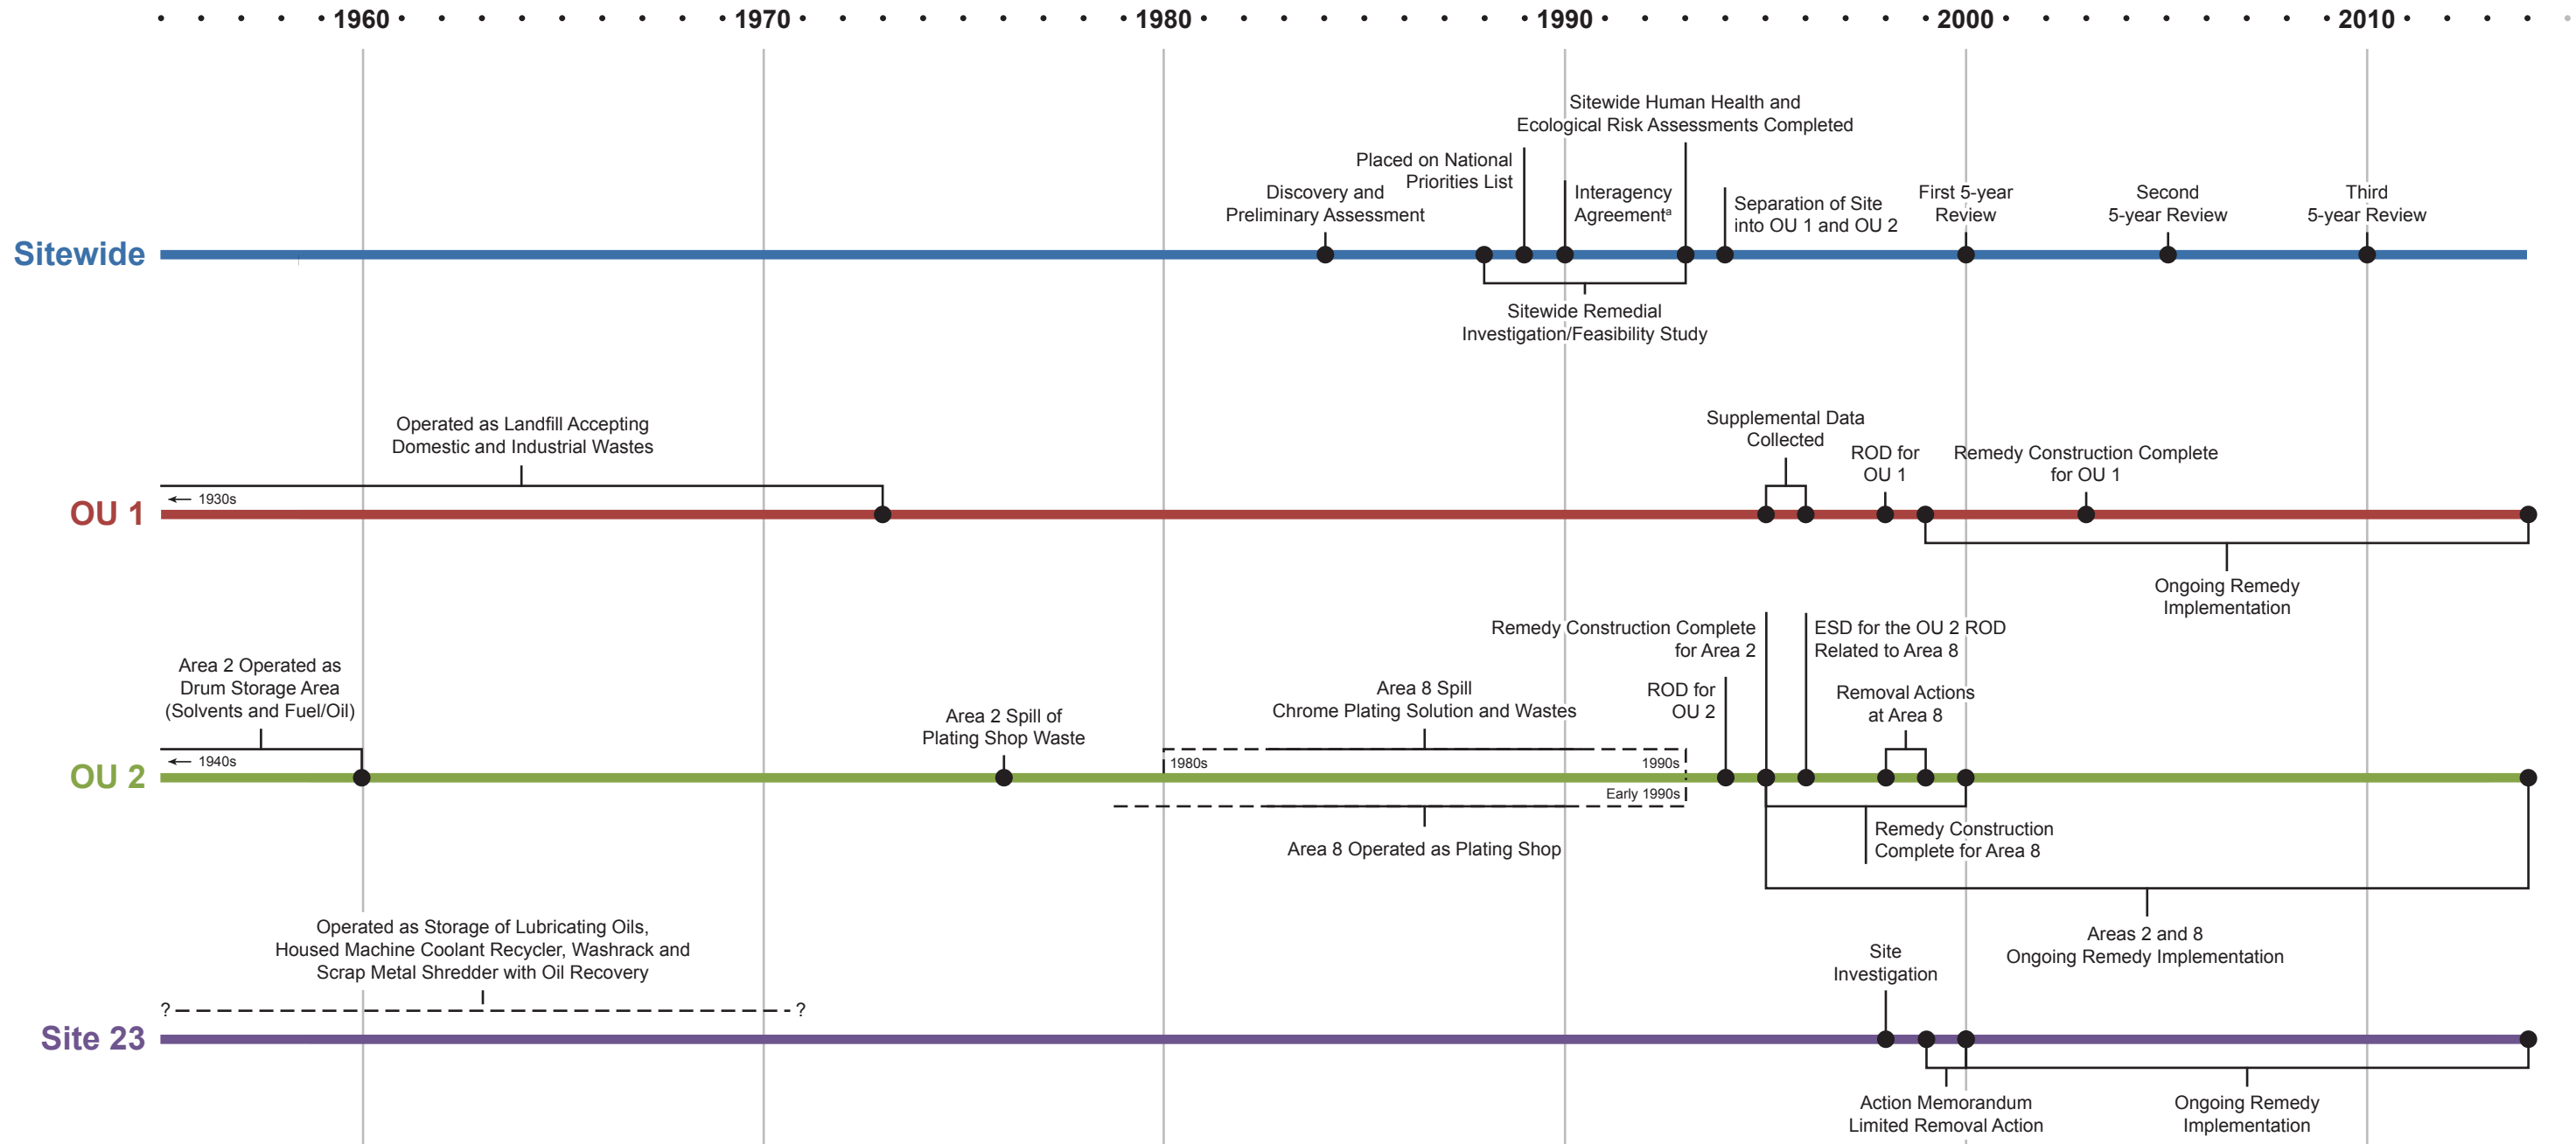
1960 1970 1980 1990 2000 2010

Sitewide

Sitewide Human Health and Ecological Risk Assessments Completed

Placed on National Priorities List

Discovery and Preliminary Assessment

Interagency Agreement$^a$

Separation of Site into OU 1 and OU 2

First 5-year Review

Second 5-year Review

Third 5-year Review

Sitewide Remedial Investigation/Feasibility Study

OU 1

Operated as Landfill Accepting Domestic and Industrial Wastes

← 1930s

Supplemental Data Collected

ROD for OU 1

Remedy Construction Complete for OU 1

Ongoing Remedy Implementation

OU 2

Remedy Construction Complete for Area 2

ESD for the OU 2 ROD Related to Area 8

Area 2 Operated as Drum Storage Area (Solvents and Fuel/Oil)

← 1940s

Area 2 Spill of Plating Shop Waste

Area 8 Spill Chrome Plating Solution and Wastes

1980s

1990s

Early 1990s

ROD for OU 2

Removal Actions at Area 8

Area 8 Operated as Plating Shop

Remedy Construction Complete for Area 8

Areas 2 and 8 Ongoing Remedy Implementation

Site 23

Operated as Storage of Lubricating Oils, Housed Machine Coolant Recycler, Washrack and Scrap Metal Shredder with Oil Recovery

? ?

Site Investigation

Action Memorandum Limited Removal Action

Ongoing Remedy Implementation